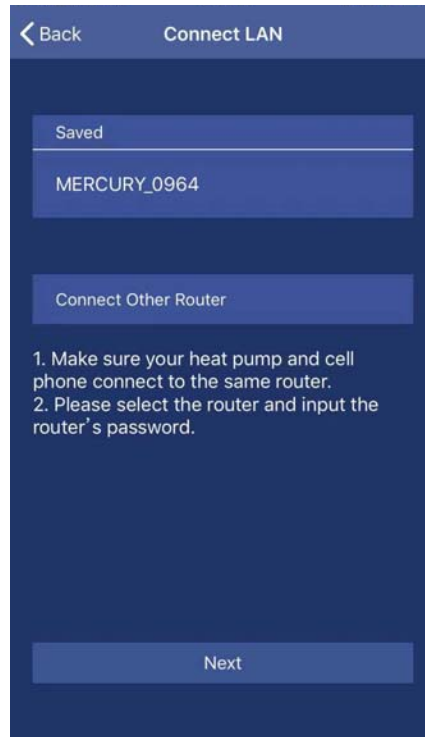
< Back Connect LAN

Saved

MERCURY_0964

Connect Other Router

1. Make sure your heat pump and cell phone connect to the same router.
2. Please select the router and input the router’s password.

Next